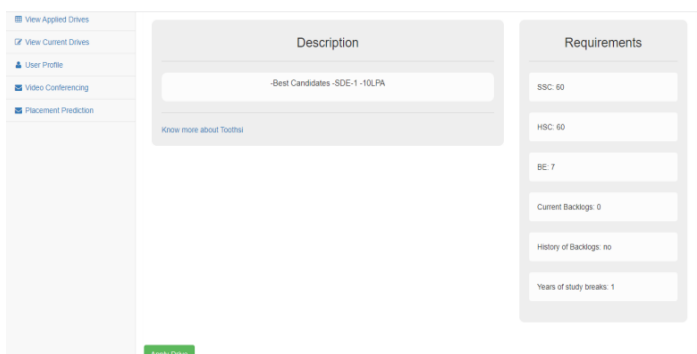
View Applied Drives
View Current Drives
User Profile
Video Conferencing
Placement Prediction

Description

-Best Candidates -SDE-1 -10LPA

Know more about Toothsi

Requirements

SSC: 60

HSC: 60

BE: 7

Current Backlogs: 0

History of Backlogs: no

Years of study breaks: 1

Apply Drive